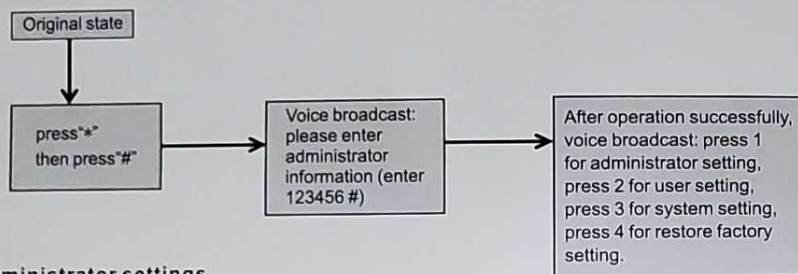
Original state

press"*" then press"#"

Voice broadcast: please enter administrator information (enter 123456 #)

After operation successfully, voice broadcast: press 1 for administrator setting, press 2 for user setting, press 3 for system setting, press 4 for restore factory setting.

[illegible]ministrator settings